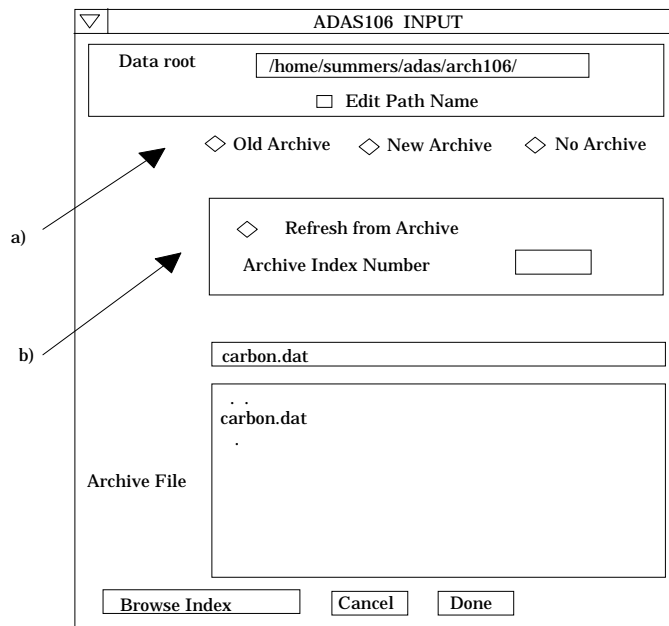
ADAS106 INPUT

Data root /home/summers/adas/arch106/

Edit Path Name

Old Archive New Archive No Archive

a)

Refresh from Archive

Archive Index Number

b)

carbon.dat

. .
carbon.dat
.

Archive File

Browse Index Cancel Done